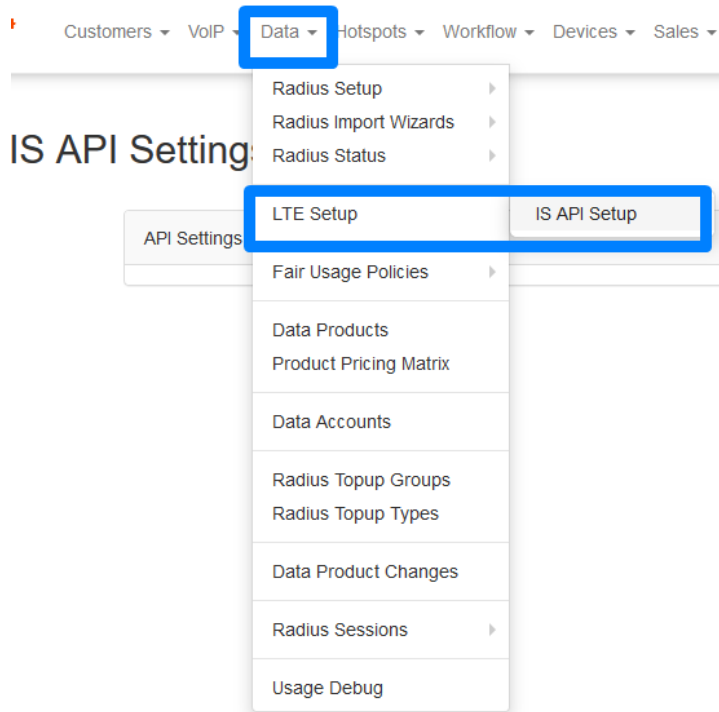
Customers ▾ VoIP ▾ Data ▾ Hotspots ▾ Workflow ▾ Devices ▾ Sales ▾

IS API Settings

API Settings

Radius Setup
Radius Import Wizards
Radius Status

LTE Setup
IS API Setup

Fair Usage Policies

Data Products
Product Pricing Matrix

Data Accounts

Radius Topup Groups
Radius Topup Types

Data Product Changes

Radius Sessions

Usage Debug